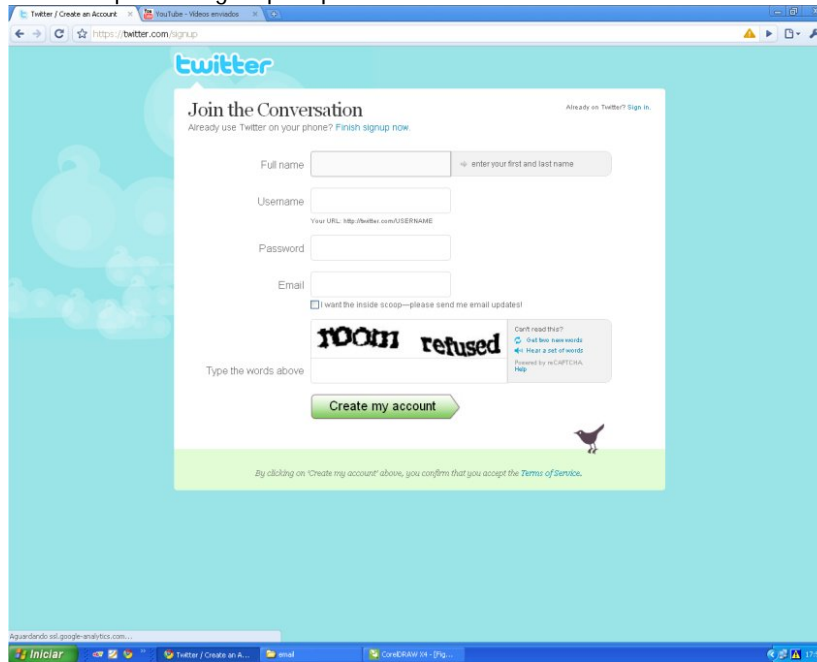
Twitter / Create an Account × YouTube - Videos enviados ×

https://twitter.com/signup

twitter

Join the Conversation

Already use Twitter on your phone? Finish signup now.

Already on Twitter? Sign in.

Full name

enter your first and last name

Username

Your URL: http://twitter.com/USERNAME

Password

Email

I want the inside scoop—please send me email updates!

room refused

Can't read this?
Get two new words
Hear a set of words
Powered by reCAPTCHA.
Help

Type the words above

Create my account

By clicking on 'Create my account' above, you confirm that you accept the Terms of Service.

Aguardando ssl.google-analytics.com...

Iniciar Twitter / Create an A... email CorelDRAW X4 - [Fig...